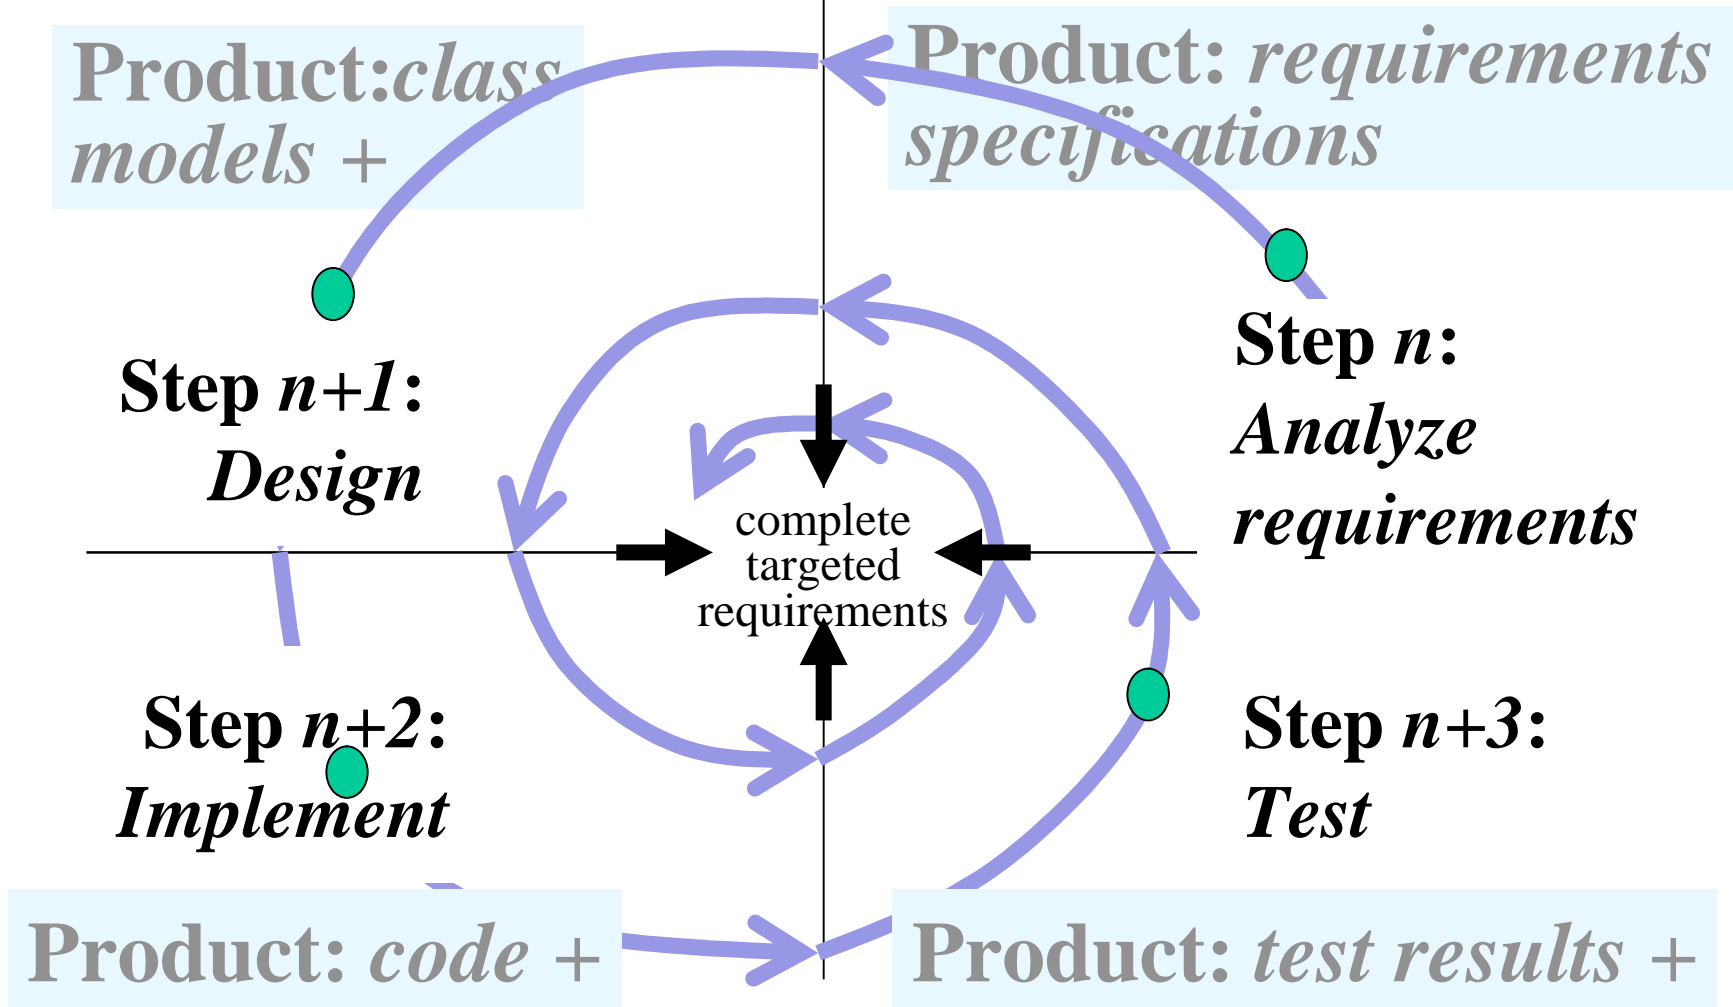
Product:class models +

Product: requirements specifications

Step n+1: Design

Step n: Analyze requirements

complete targeted requirements

Step n+2: Implement

Step n+3: Test

Product: code +

Product: test results +